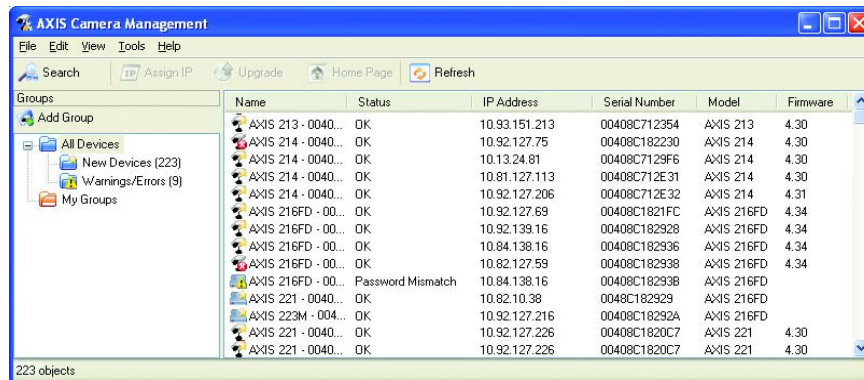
AXIS Camera Management

File Edit View Tools Help

Search | Assign IP | Upgrade | Home Page | Refresh

Groups

Add Group

All Devices
New Devices (223)
Warnings/Errors (9)
My Groups

| Name | Status | IP Address | Serial Number | Model | Firmware |
|---|---|---|---|---|---|
| AXIS 213 - 0040... | OK | 10.93.151.213 | 00408C712354 | AXIS 213 | 4.30 |
| AXIS 214 - 0040... | OK | 10.92.127.75 | 00408C182230 | AXIS 214 | 4.30 |
| AXIS 214 - 0040... | OK | 10.13.24.81 | 00408C7129F6 | AXIS 214 | 4.30 |
| AXIS 214 - 0040... | OK | 10.81.127.113 | 00408C712E31 | AXIS 214 | 4.30 |
| AXIS 214 - 0040... | OK | 10.92.127.206 | 00408C712E32 | AXIS 214 | 4.31 |
| AXIS 216FD - 00... | OK | 10.92.127.69 | 00408C1821FC | AXIS 216FD | 4.34 |
| AXIS 216FD - 00... | OK | 10.92.139.16 | 00408C182928 | AXIS 216FD | 4.34 |
| AXIS 216FD - 00... | OK | 10.84.138.16 | 00408C182936 | AXIS 216FD | 4.34 |
| AXIS 216FD - 00... | OK | 10.82.127.59 | 00408C182938 | AXIS 216FD | 4.34 |
| AXIS 216FD - 00... | Password Mismatch | 10.84.138.16 | 00408C18293B | AXIS 216FD | |
| AXIS 221 - 0040... | OK | 10.82.10.38 | 0048C182929 | AXIS 216FD | |
| AXIS 223M - 004... | OK | 10.92.127.216 | 00408C18292A | AXIS 216FD | |
| AXIS 221 - 0040... | OK | 10.92.127.226 | 00408C1820C7 | AXIS 221 | 4.30 |
| AXIS 221 - 0040... | OK | 10.92.127.226 | 00408C1820C7 | AXIS 221 | 4.30 |

223 objects